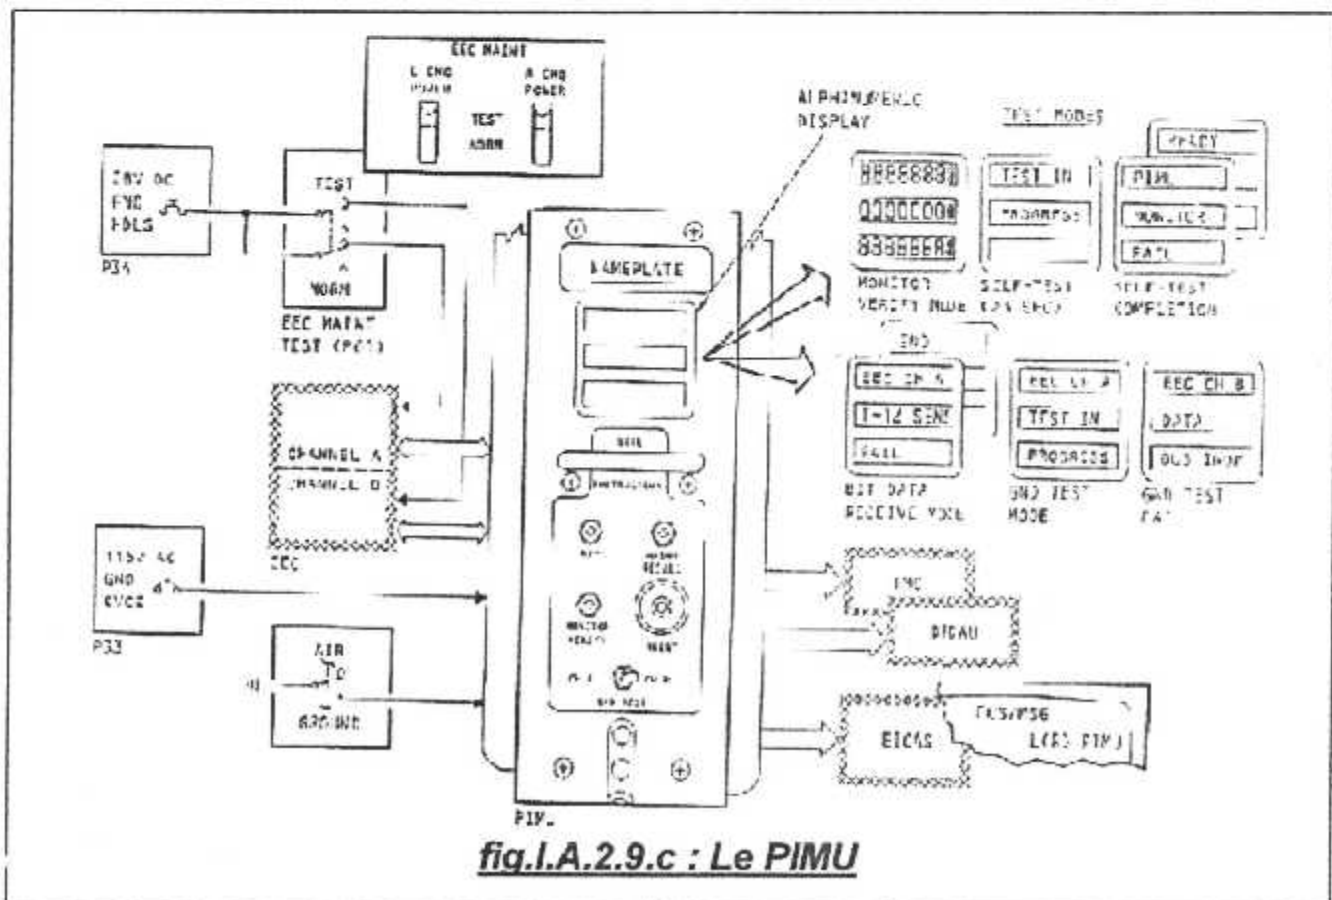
EEC MAINT
L ENG POWER
TEST
NORM
R ENG POWER

ALPHANUMERIC DISPLAY

TEST MODES

28V DC
ENG
FDLS
P34

TEST
NORM
EEC MAINT TEST (P61)

88888888
00000000
88888888
MONITOR VERIFY MODE

TEST IN
PROGRESS
SELF-TEST (IN PROG)

READY
PIMU
MONITOR
FAIL
SELF-TEST COMPLETION

NAMEPLATE

GND

EEC CH A
T-12 SENS
FAIL
BIT DATA RECEIVE MODE

EEC CH A
TEST IN
PROGRESS
GND TEST MODE

EEC CH B
DATA
BUS INOP
GND TEST FAIL

CHANNEL A
CHANNEL B
EEC

115V AC
GND
SVCE
P33

AIR
GROUND

ENG
EICAU

EICAS
FCS/FSG
L(R) PIMU

PIMU

fig.I.A.2.9.c : Le PIMU